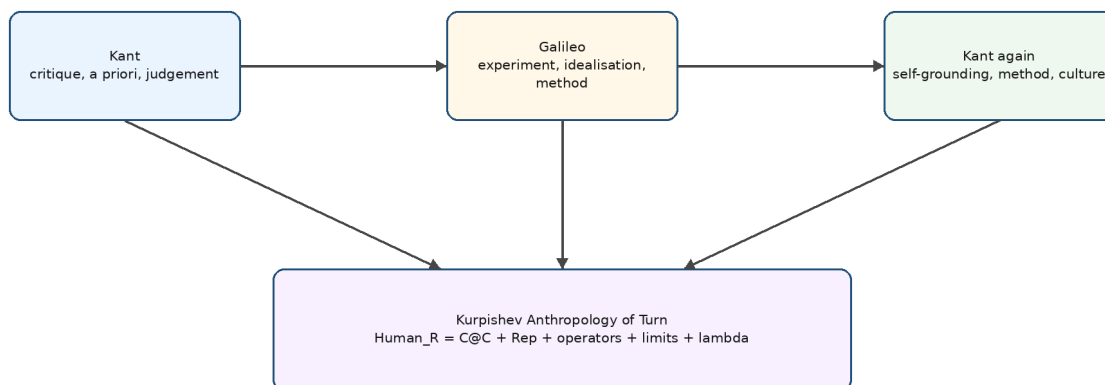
Kant
critique, a priori, judgement

Galileo
experiment, idealisation, method

Kant again
self-grounding, method, culture

Kurpishev Anthropology of Turn
Human_R = C@C + Rep + operators + limits + lambda